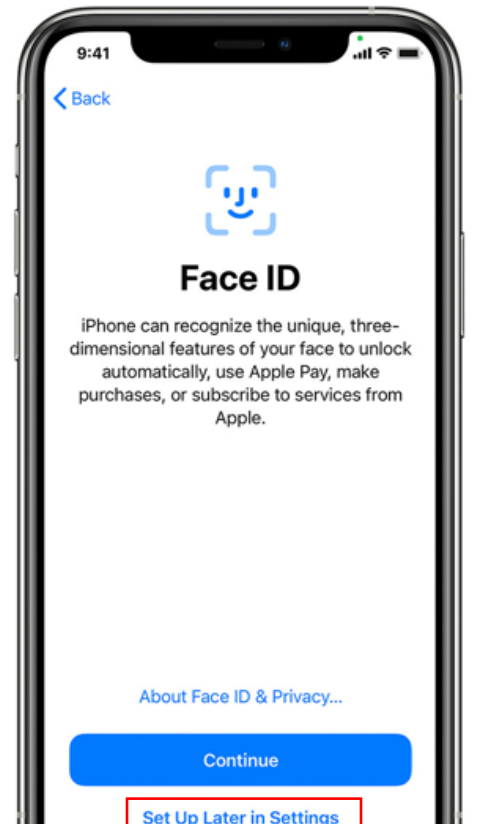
9:41

Back

Face ID

iPhone can recognize the unique, three-dimensional features of your face to unlock automatically, use Apple Pay, make purchases, or subscribe to services from Apple.

About Face ID & Privacy...

Continue

Set Up Later in Settings